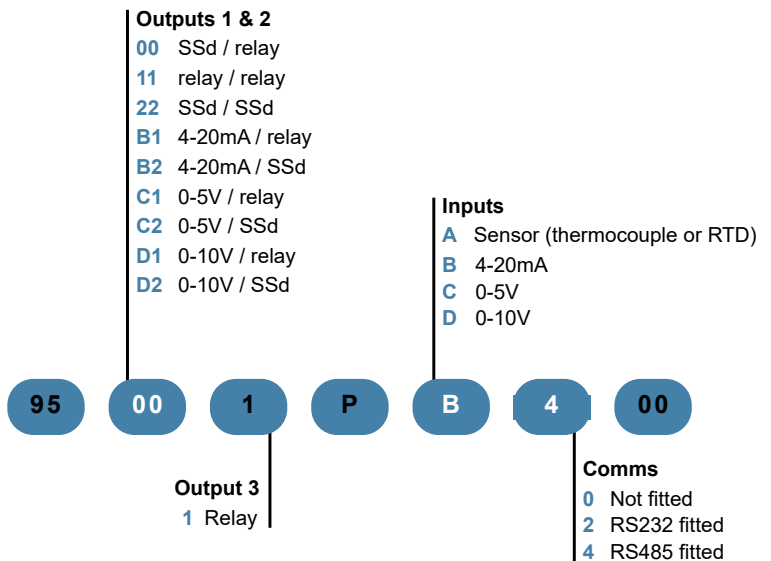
Outputs 1 & 2
00 SSd / relay
11 relay / relay
22 SSd / SSd
B1 4-20mA / relay
B2 4-20mA / SSd
C1 0-5V / relay
C2 0-5V / SSd
D1 0-10V / relay
D2 0-10V / SSd

Inputs
A Sensor (thermocouple or RTD)
B 4-20mA
C 0-5V
D 0-10V

95 00 1 P B 4 00

Output 3
1 Relay

Comms
0 Not fitted
2 RS232 fitted
4 RS485 fitted